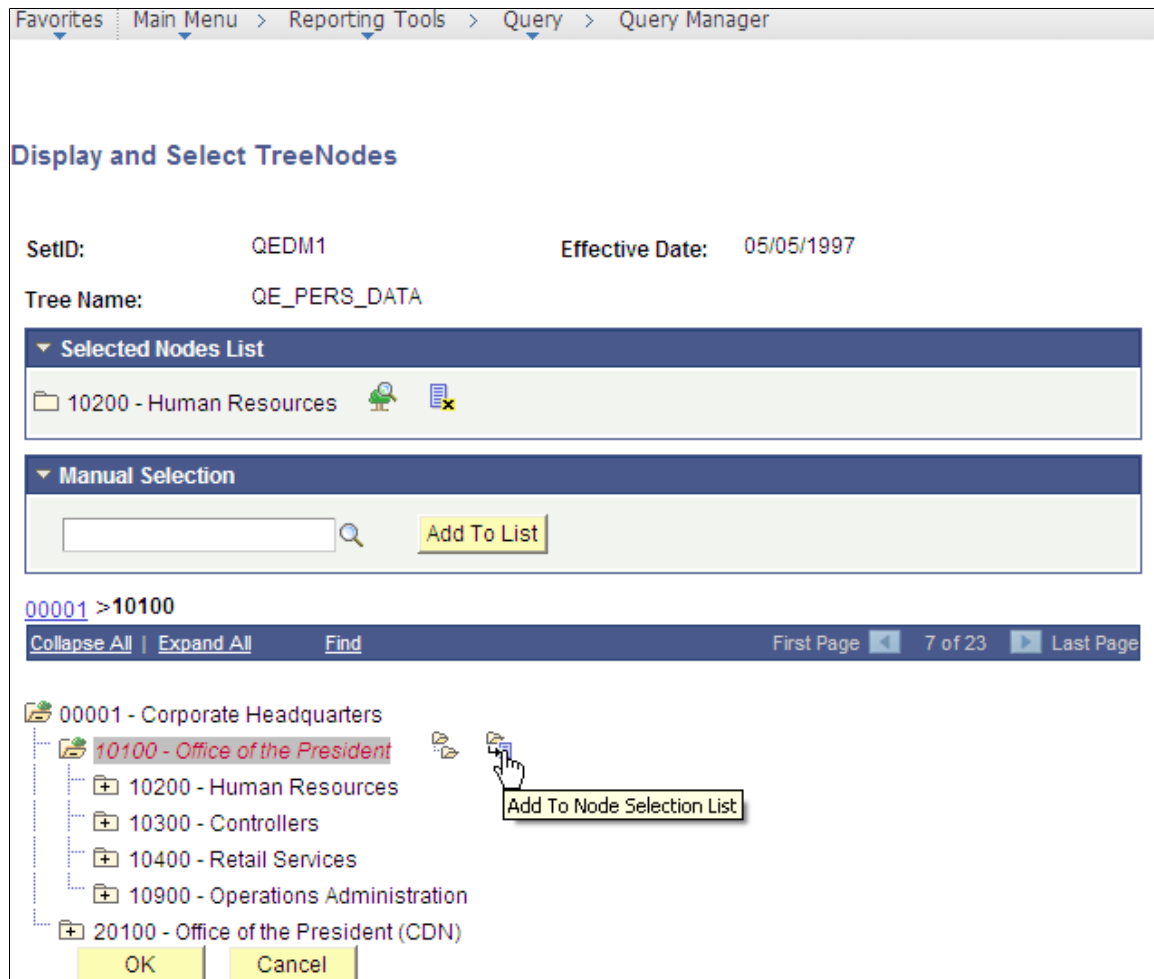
Favorites | Main Menu > Reporting Tools > Query > Query Manager

Display and Select TreeNodes

SetID: QEDM1 Effective Date: 05/05/1997

Tree Name: QE_PERS_DATA

Selected Nodes List

10200 - Human Resources

Manual Selection

Add To List

00001 >10100

Collapse All | Expand All Find First Page 7 of 23 Last Page

00001 - Corporate Headquarters
10100 - Office of the President
Add To Node Selection List
10200 - Human Resources
10300 - Controllers
10400 - Retail Services
10900 - Operations Administration
20100 - Office of the President (CDN)

OK Cancel